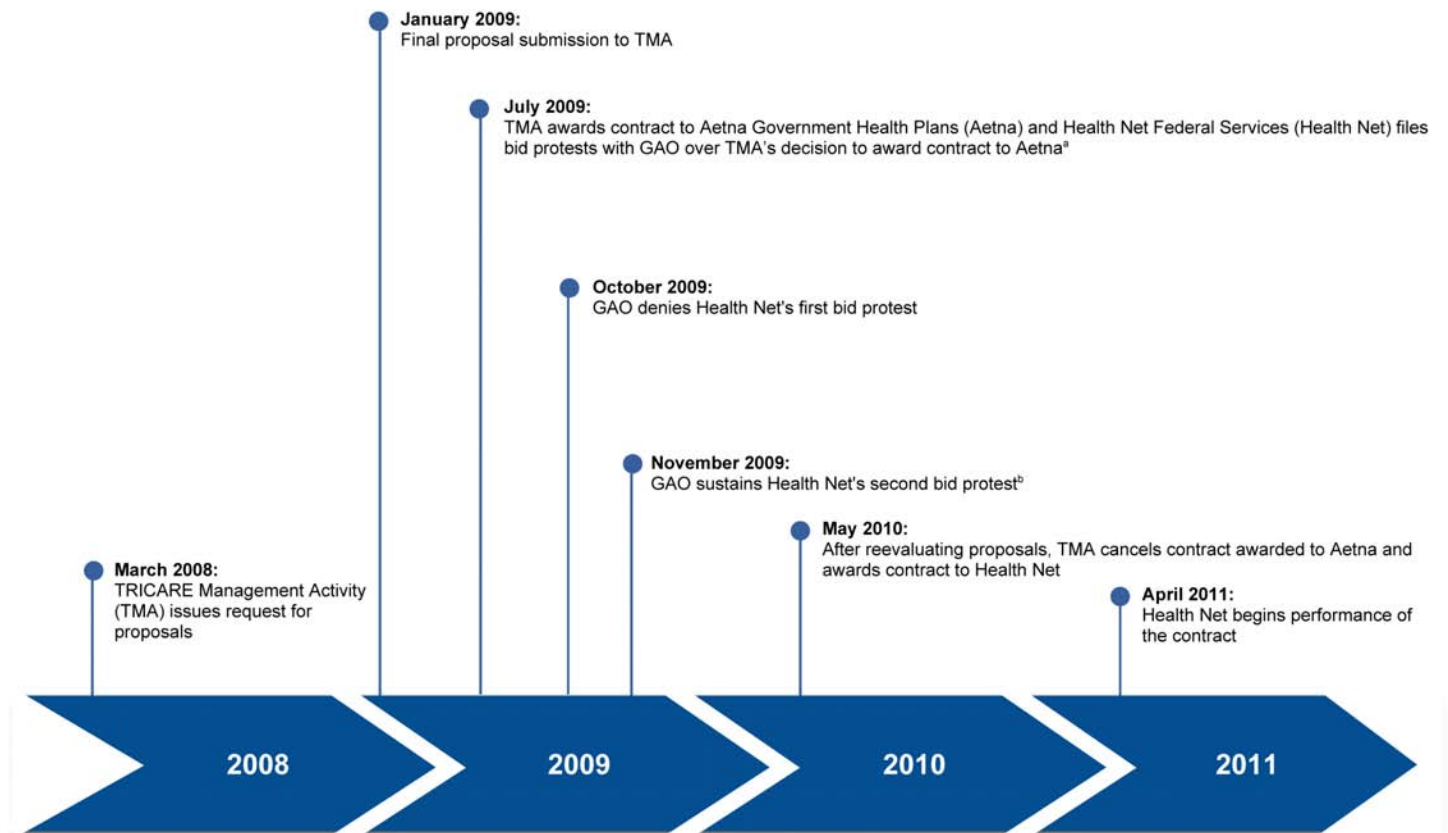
**January 2009:**
Final proposal submission to TMA

**July 2009:**
TMA awards contract to Aetna Government Health Plans (Aetna) and Health Net Federal Services (Health Net) files bid protests with GAO over TMA's decision to award contract to Aetna$^{a}$

**October 2009:**
GAO denies Health Net's first bid protest

**November 2009:**
GAO sustains Health Net's second bid protest$^{b}$

**May 2010:**
After reevaluating proposals, TMA cancels contract awarded to Aetna and awards contract to Health Net

**March 2008:**
TRICARE Management Activity (TMA) issues request for proposals

**April 2011:**
Health Net begins performance of the contract

2008

2009

2010

2011